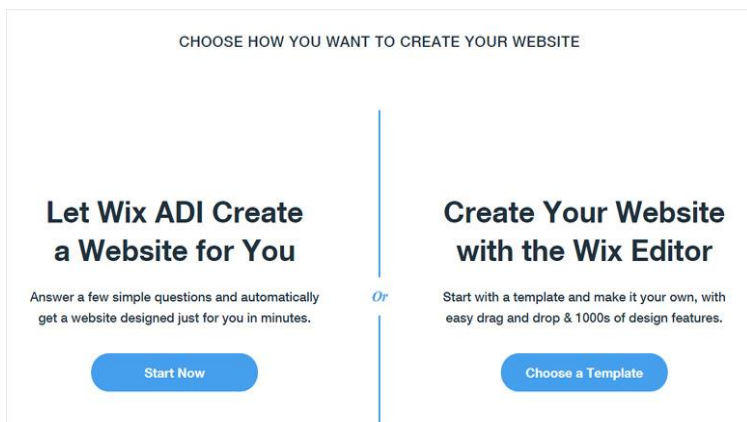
CHOOSE HOW YOU WANT TO CREATE YOUR WEBSITE

Let Wix ADI Create a Website for You

Answer a few simple questions and automatically get a website designed just for you in minutes.

Start Now

Or

Create Your Website with the Wix Editor

Start with a template and make it your own, with easy drag and drop & 1000s of design features.

Choose a Template